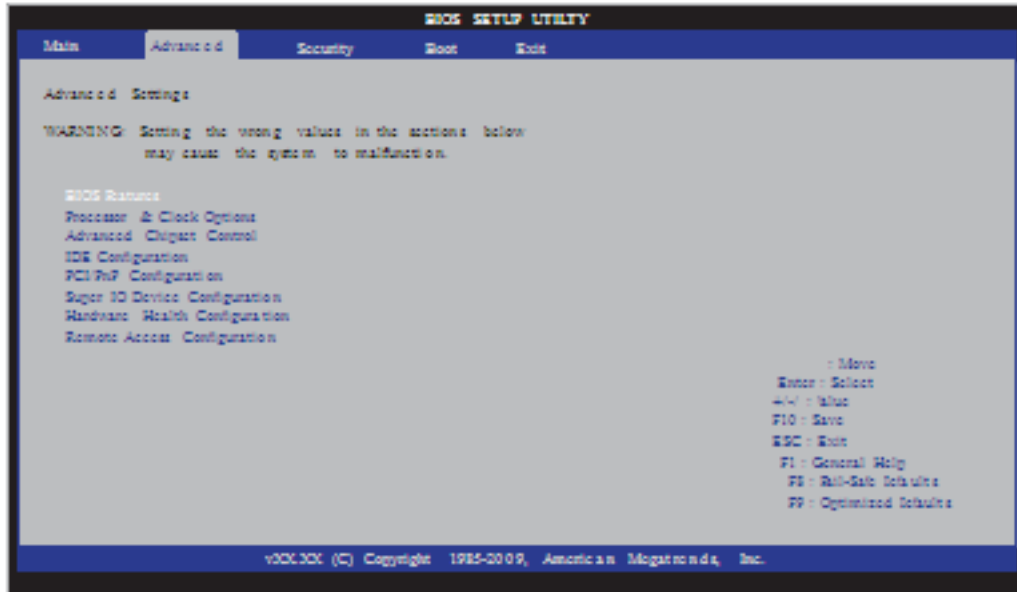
BIOS SETUP UTILITY

Main Advanced Security Boot Exit

Advanced Settings

WARNING: Setting the wrong values in the sections below may cause the system to malfunction.

BIOS Features
Processor & Clock Options
Advanced Chipset Control
IDE Configuration
PCI/PnP Configuration
Super IO Device Configuration
Hardware Health Configuration
Remote Access Configuration

: Move
Enter : Select
+/- : Value
F10 : Save
ESC : Exit
F1 : General Help
F8 : Fail-Safe Defaults
F9 : Optimized Defaults

vXX.XX (C) Copyright 1985-2009, American Megatrends, Inc.